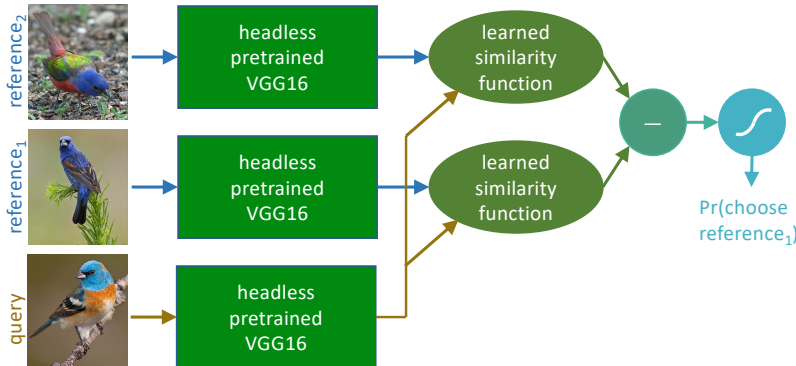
$\text{reference}_2$

headless pretrained VGG16

learned similarity function

$\text{reference}_1$

headless pretrained VGG16

learned similarity function

–

Pr(choose $\text{reference}_1$)

query

headless pretrained VGG16